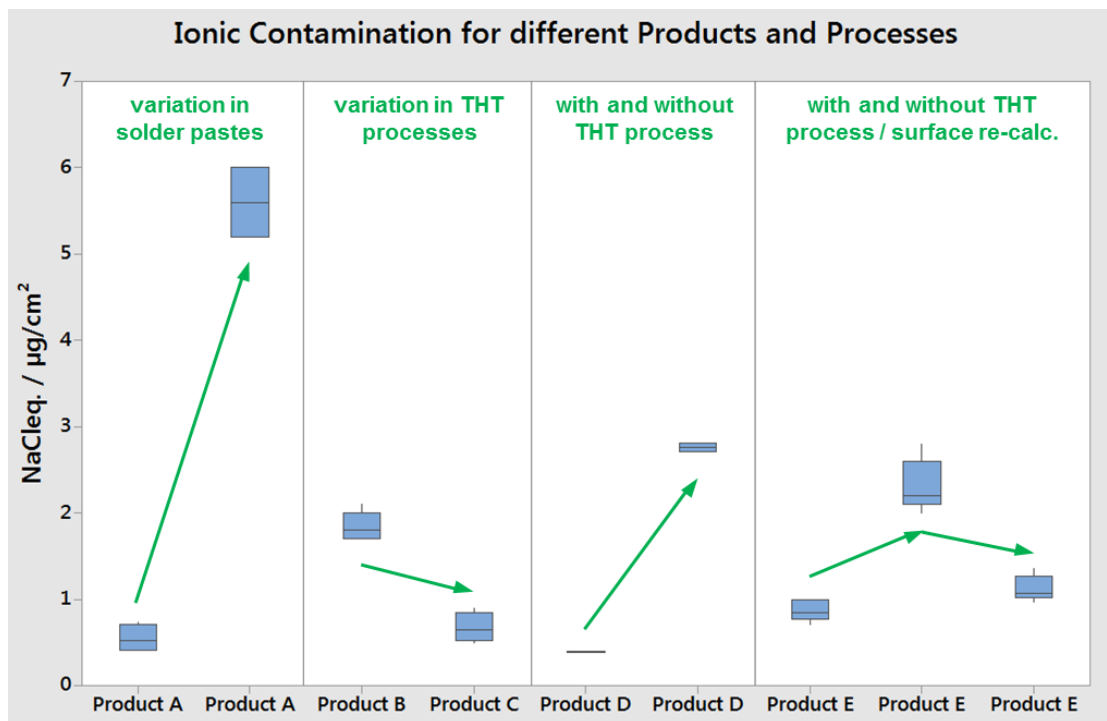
Ionic Contamination for different Products and Processes

variation in solder pastes

variation in THT processes

with and without THT process

with and without THT process / surface re-calc.

NaCleq. / µg/cm$^2$

7
6
5
4
3
2
1
0

Product A
Product A
Product B
Product C
Product D
Product D
Product E
Product E
Product E